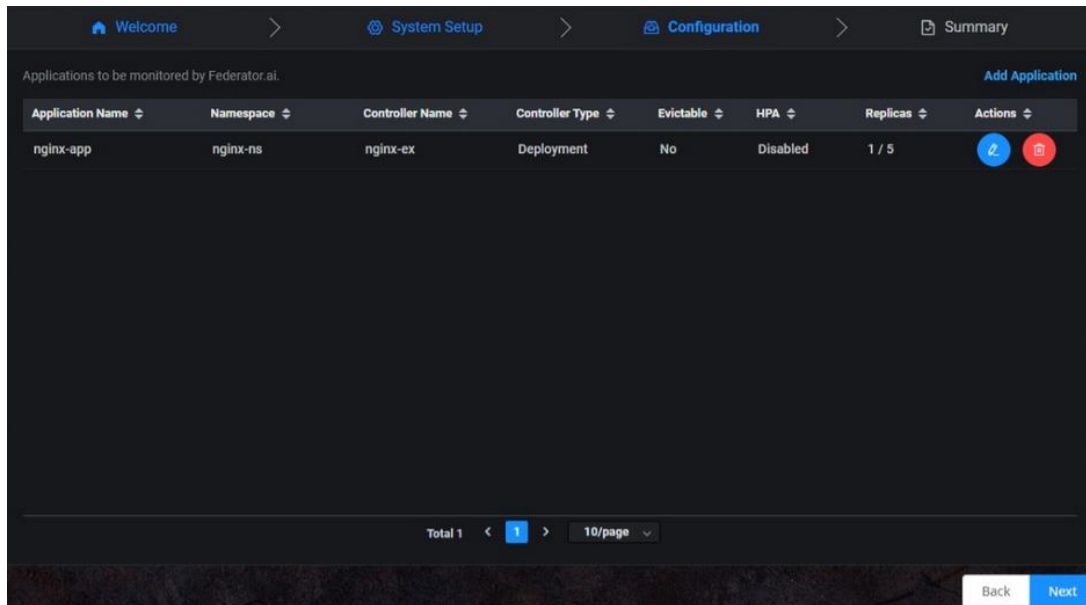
Welcome > System Setup > Configuration > Summary

Applications to be monitored by Federator.ai.

Add Application

| Application Name ⇕ | Namespace ⇕ | Controller Name ⇕ | Controller Type ⇕ | Evictable ⇕ | HPA ⇕ | Replicas ⇕ | Actions ⇕ |
|---|---|---|---|---|---|---|---|
| nginx-app | nginx-ns | nginx-ex | Deployment | No | Disabled | 1 / 5 | |

Total 1 < 1 > 10/page

Back Next